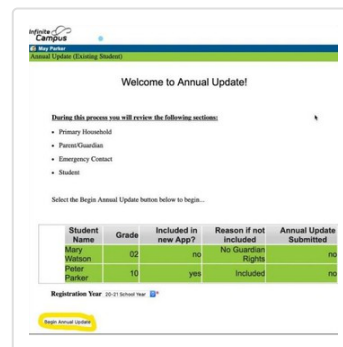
Infinite Campus

May Parker
Annual Update (Existing Student)

Welcome to Annual Update!

During this process you will review the following sections:
- Primary Household
- Parent/Guardian
- Emergency Contact
- Student

Select the Begin Annual Update button below to begin.

| Student Name | Grade | Included in new App? | Reason if not included | Annual Update Submitted |
|---|---|---|---|---|
| Mary Watson | 02 | no | No Guardian Rights | no |
| Peter Parker | 10 | yes | Included | no |

Registration Year 20-21 School Year

Begin Annual Update